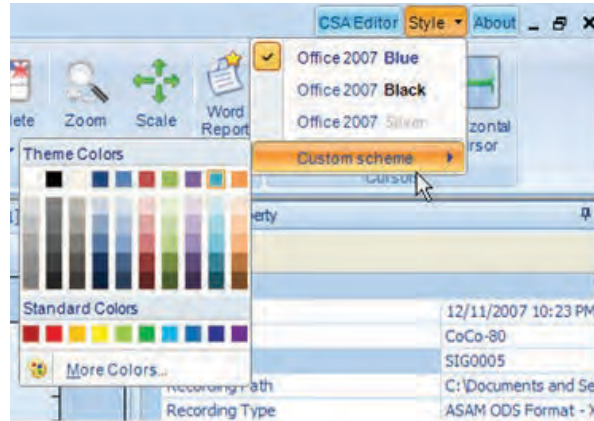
CSA Editor Style About

lete Zoom Scale Word Report

Office 2007 Blue
Office 2007 Black
Office 2007 Silver
Custom scheme

zontal rsor

Cursor

Theme Colors

Standard Colors

More Colors...

perty

12/11/2007 10:23 PM
CoCo-80
SIG0005
Recording Path C:\Documents and Se
Recording Type ASAM ODS Format - X